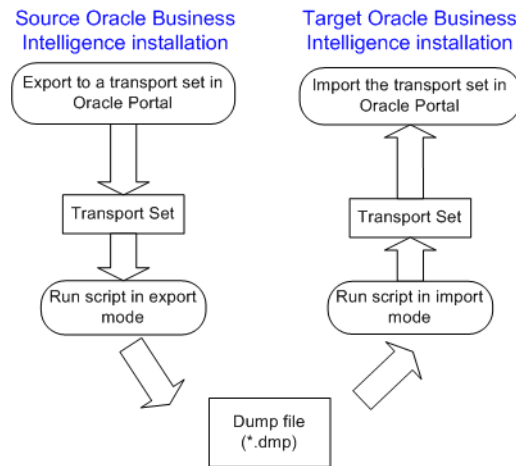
Source Oracle Business Intelligence installation

Export to a transport set in Oracle Portal

Transport Set

Run script in export mode

Target Oracle Business Intelligence installation

Import the transport set in Oracle Portal

Transport Set

Run script in import mode

Dump file (*.dmp)